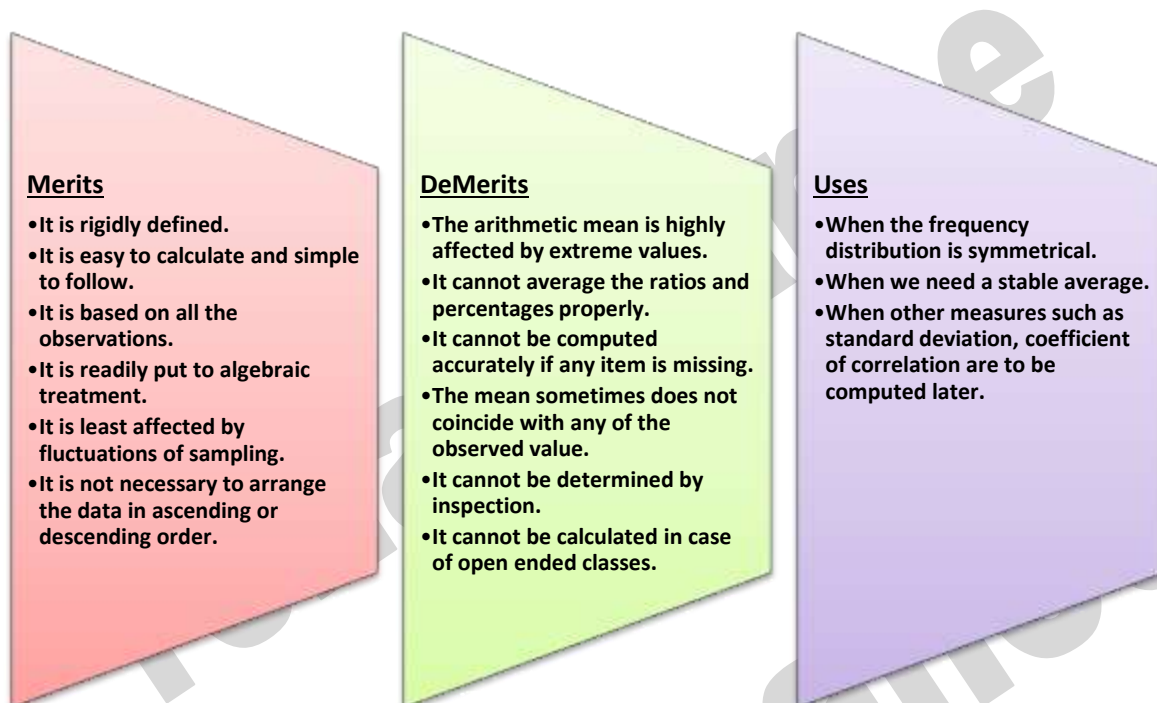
Merits

•It is rigidly defined.
•It is easy to calculate and simple to follow.
•It is based on all the observations.
•It is readily put to algebraic treatment.
•It is least affected by fluctuations of sampling.
•It is not necessary to arrange the data in ascending or descending order.

DeMerits

•The arithmetic mean is highly affected by extreme values.
•It cannot average the ratios and percentages properly.
•It cannot be computed accurately if any item is missing.
•The mean sometimes does not coincide with any of the observed value.
•It cannot be determined by inspection.
•It cannot be calculated in case of open ended classes.

Uses

•When the frequency distribution is symmetrical.
•When we need a stable average.
•When other measures such as standard deviation, coefficient of correlation are to be computed later.